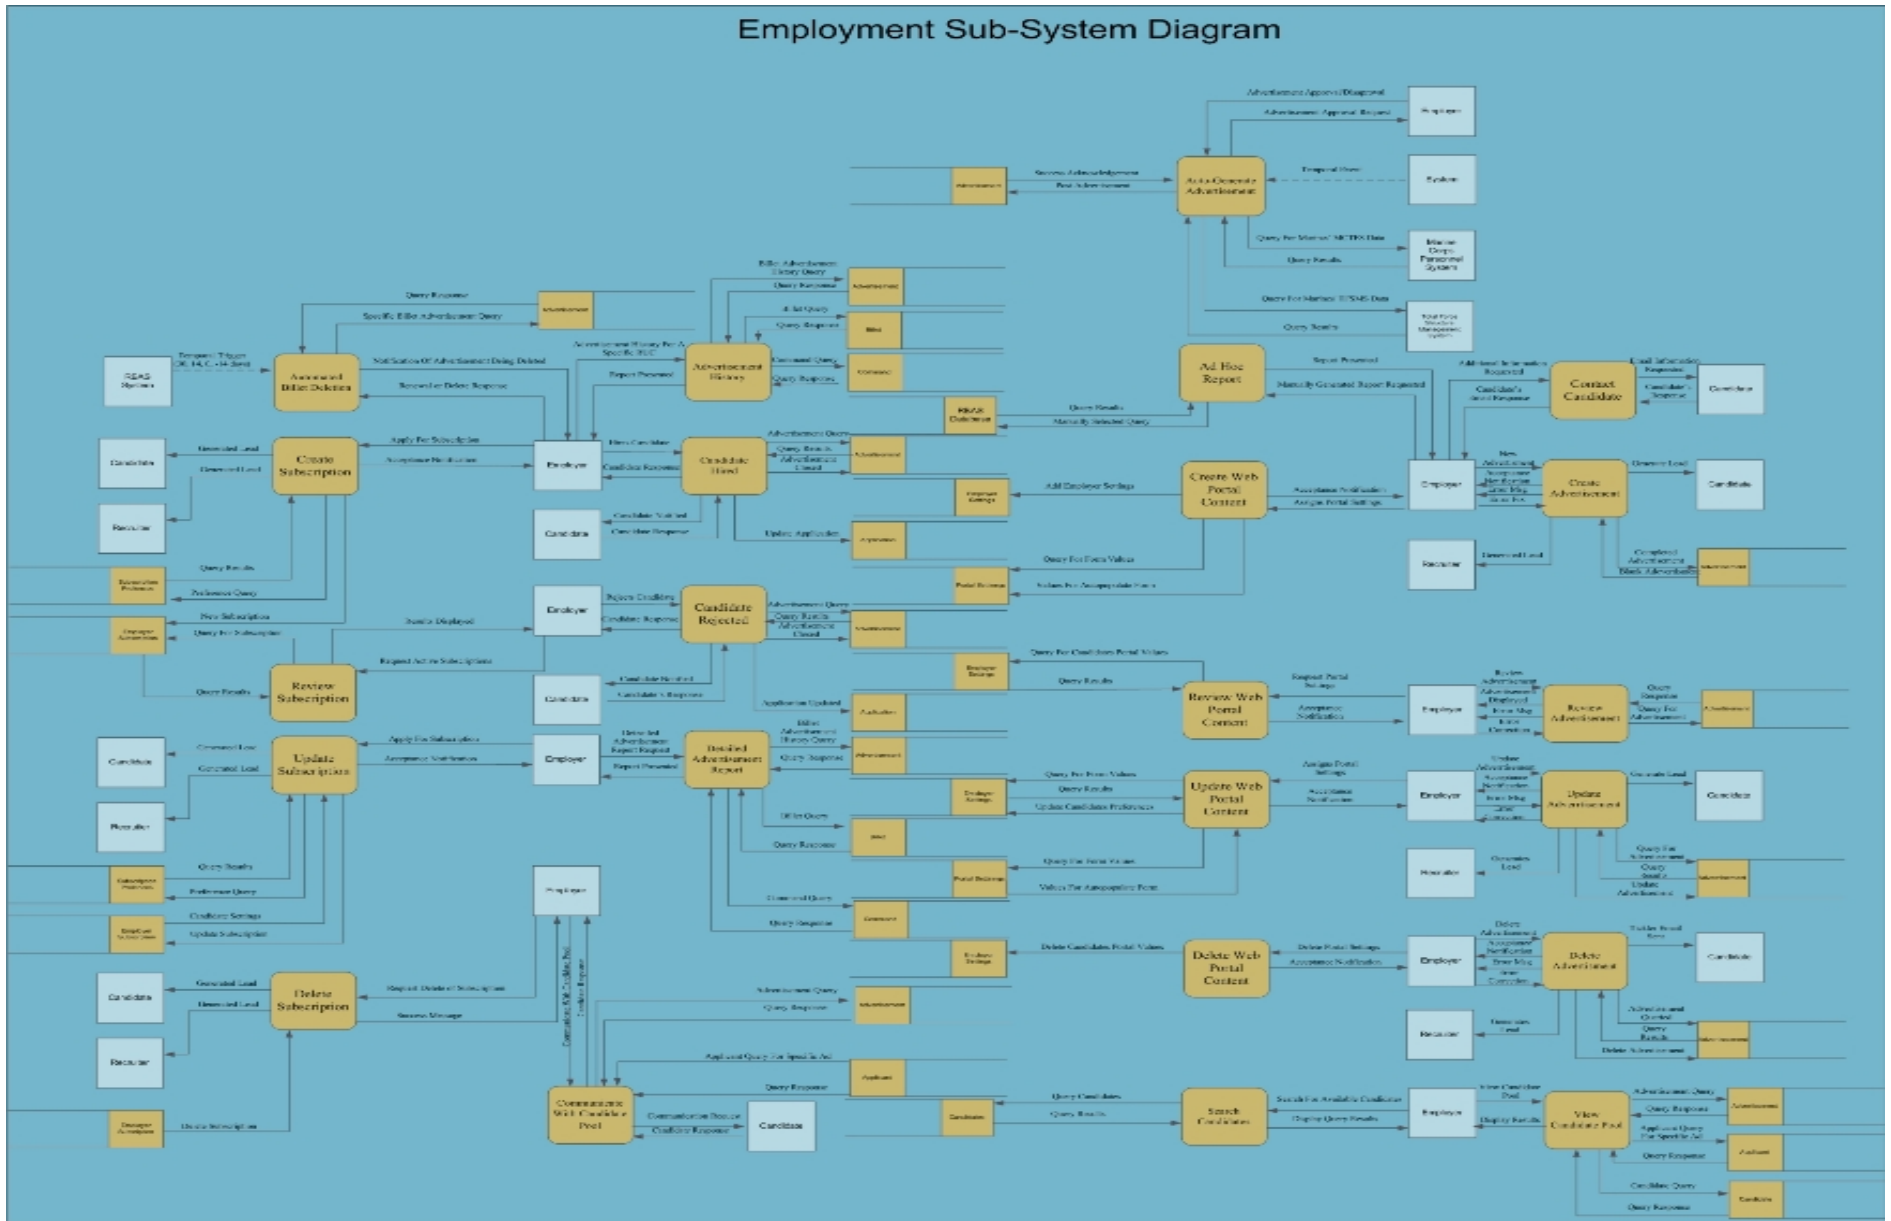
Employment Sub-System Diagram

Auto-Generate Advertisement
Employer
System
Marine Corps Personnel System
Advertisement
Automated Billet Deletion
REAS System
Advertisement History
Billet
Comment
Advertisement
Ad Hoc Report
REAS Database
Contact Candidate
Candidate
Create Subscription
Candidate
Recruiter
Employer
Candidate Hired
Candidate
Advertisement
Create Web Portal Content
Employer
Create Advertisement
Candidate
Recruiter
Applicant
Advertisement
Employer
Candidate Rejected
Advertisement
Review Subscription
Candidate
Review Web Portal Content
Employer
Review Advertisement
Advertisement
Update Subscription
Candidate
Recruiter
Employer
Detailed Advertisement Report
Advertisement
Update Web Portal Content
Employer
Update Advertisement
Candidate
Recruiter
Advertisement
Billet
Comment
Employer
Delete Web Portal Content
Employer
Delete Advertisement
Candidate
Recruiter
Advertisement
Delete Subscription
Candidate
Recruiter
Advertisement
Applicant
Communicate With Candidate Pool
Candidate
Candidate
Search Candidates
Employer
View Candidate Pool
Advertisement
Applicant
Candidate

Advertisement Approval/Disapproval
Advertisement Approval Request
Temporal Event
Success Acknowledgement
Post Advertisement
Query Response
Specific Billet Advertisement Query
Temporal Trigger
Notification Of Advertisement Being Deleted
Request For Delete Response
Query Results
Report Requested
Manually Generated Report Requested
Apply For Subscription
Acceptance Notification
Generated Lead
Hire Candidate
Candidate Response
Candidate Notified
Candidate Response
Update Application
Add Employer Settings
Acceptance Notification
Assign Portal Settings
Query For Form Values
Values For Appropriate Form
Query Results
Preference Query
New Subscription
Query For Subscription
Results Displayed
Request Active Subscriptions
Reject Candidate
Candidate Response
Query For Candidate Portal Values
Request Portal Settings
Acceptance Notification
Application Updated
Apply For Subscription
Acceptance Notification
Generated Lead
Report Requested
Billet Query
Query Response
Query For Form Values
Query Results
Update Candidate Preferences
Query For Form Values
Values For Appropriate Form
Candidate Settings
Update Subscription
Comment Query
Query Response
Delete Candidate Portal Values
Delete Portal Settings
Acceptance Notification
Generated Lead
Request Delete of Subscription
Success Message
Advertisement Query
Query Response
Applicant Query For Specific Ad
Query Response
Communication Request
Candidate Response
Query Candidates
Query Results
Search For Available Candidates
Display Query Results
View Candidate Pool
Display Results
Advertisement Query
Query Response
Candidate Query
Query Response
Delete Subscription